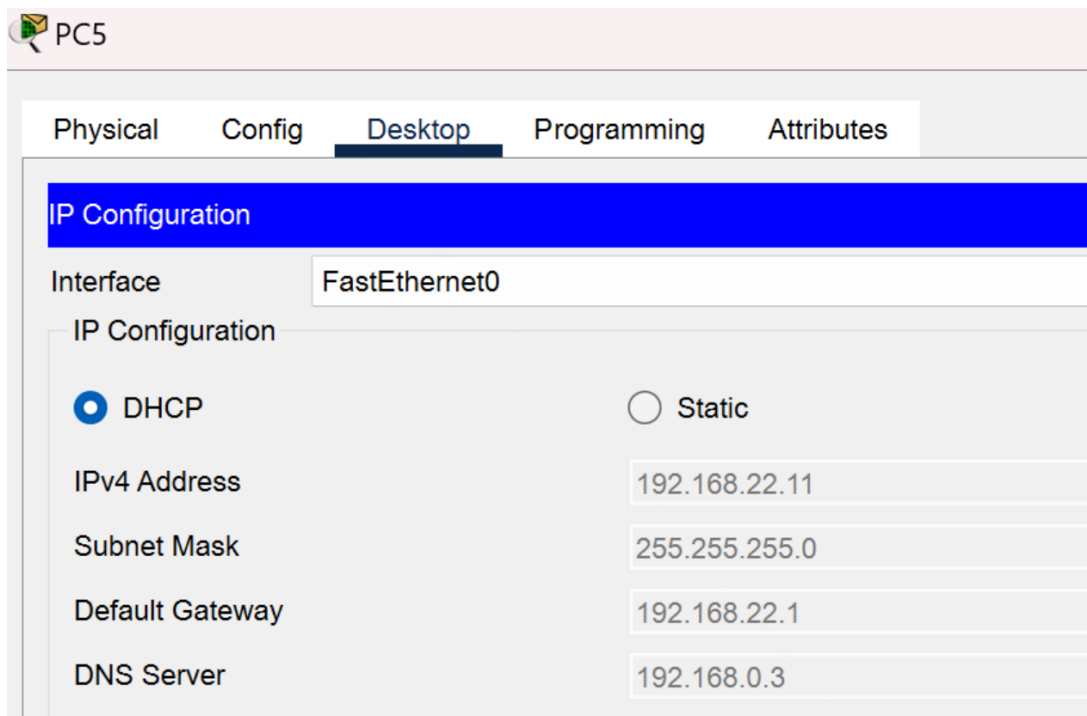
PC5

Physical Config Desktop Programming Attributes

IP Configuration

Interface FastEthernet0

IP Configuration

DHCP Static

IPv4 Address 192.168.22.11

Subnet Mask 255.255.255.0

Default Gateway 192.168.22.1

DNS Server 192.168.0.3